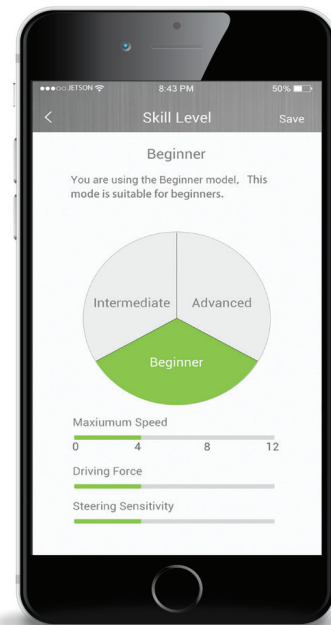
●●●○○ JETSON
8:43 PM
50%

<
Skill Level
Save

Beginner

You are using the Beginner model, This mode is suitable for beginners.

Intermediate
Advanced
Beginner

Maxiumum Speed
0
4
8
12

Driving Force

Steering Sensitivity